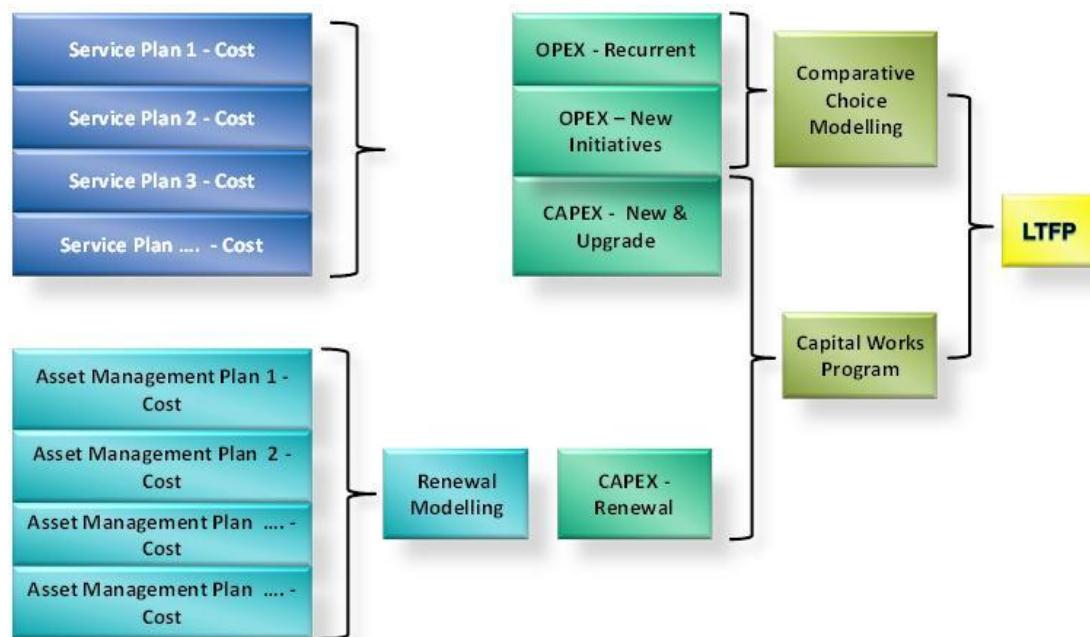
Service Plan 1 - Cost

Service Plan 2 - Cost

Service Plan 3 - Cost

Service Plan …. - Cost

OPEX - Recurrent

OPEX – New Initiatives

CAPEX - New & Upgrade

Comparative Choice Modelling

LTFP

Capital Works Program

Asset Management Plan 1 - Cost

Asset Management Plan 2 - Cost

Asset Management Plan …. - Cost

Asset Management Plan …. - Cost

Renewal Modelling

CAPEX - Renewal